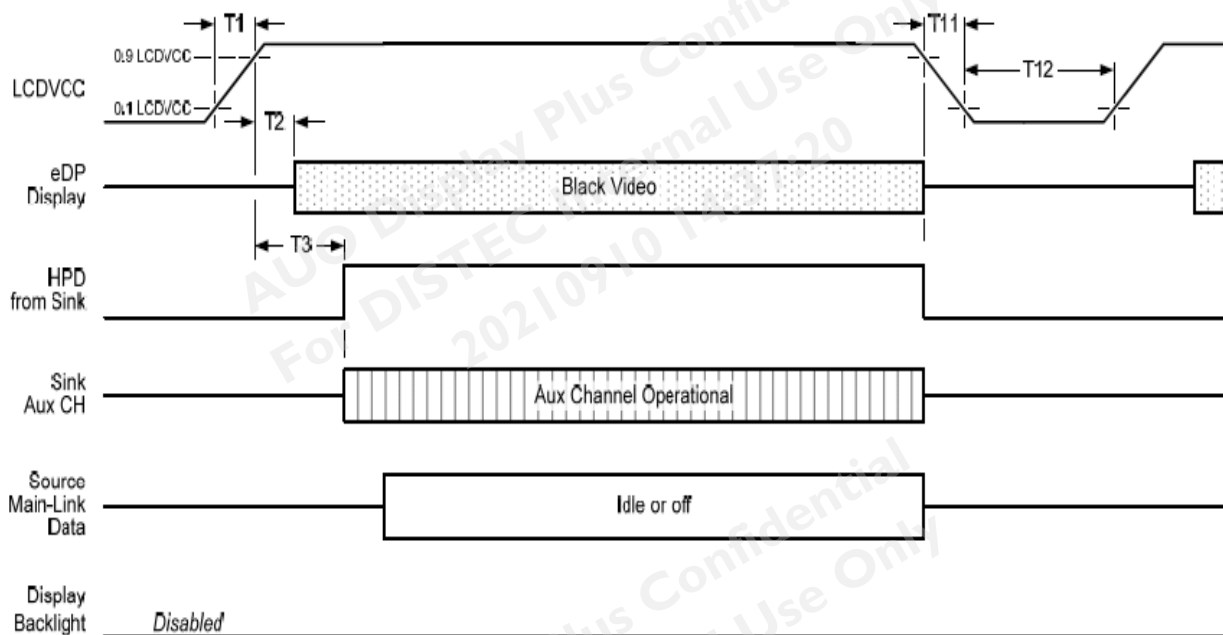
T1
0.9 LCDVCC
LCDVCC
0.1 LCDVCC
T2
T11
T12
eDP Display
Black Video
T3
HPD from Sink
Sink Aux CH
Aux Channel Operational
Source Main-Link Data
Idle or off
Display Backlight
Disabled

AUO Display Plus Confidential
For DISTEC Internal Use Only
20210910 14:37:20
Plus Confidential
Use Only